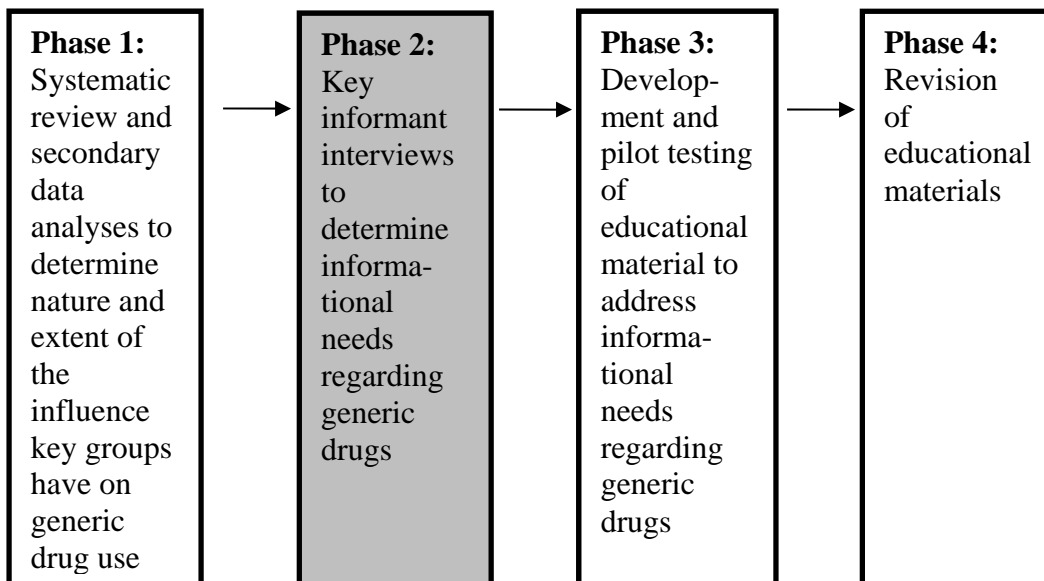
**Phase 1:** Systematic review and secondary data analyses to determine nature and extent of the influence key groups have on generic drug use

**Phase 2:** Key informant interviews to determine informational needs regarding generic drugs

**Phase 3:** Development and pilot testing of educational material to address informational needs regarding generic drugs

**Phase 4:** Revision of educational materials